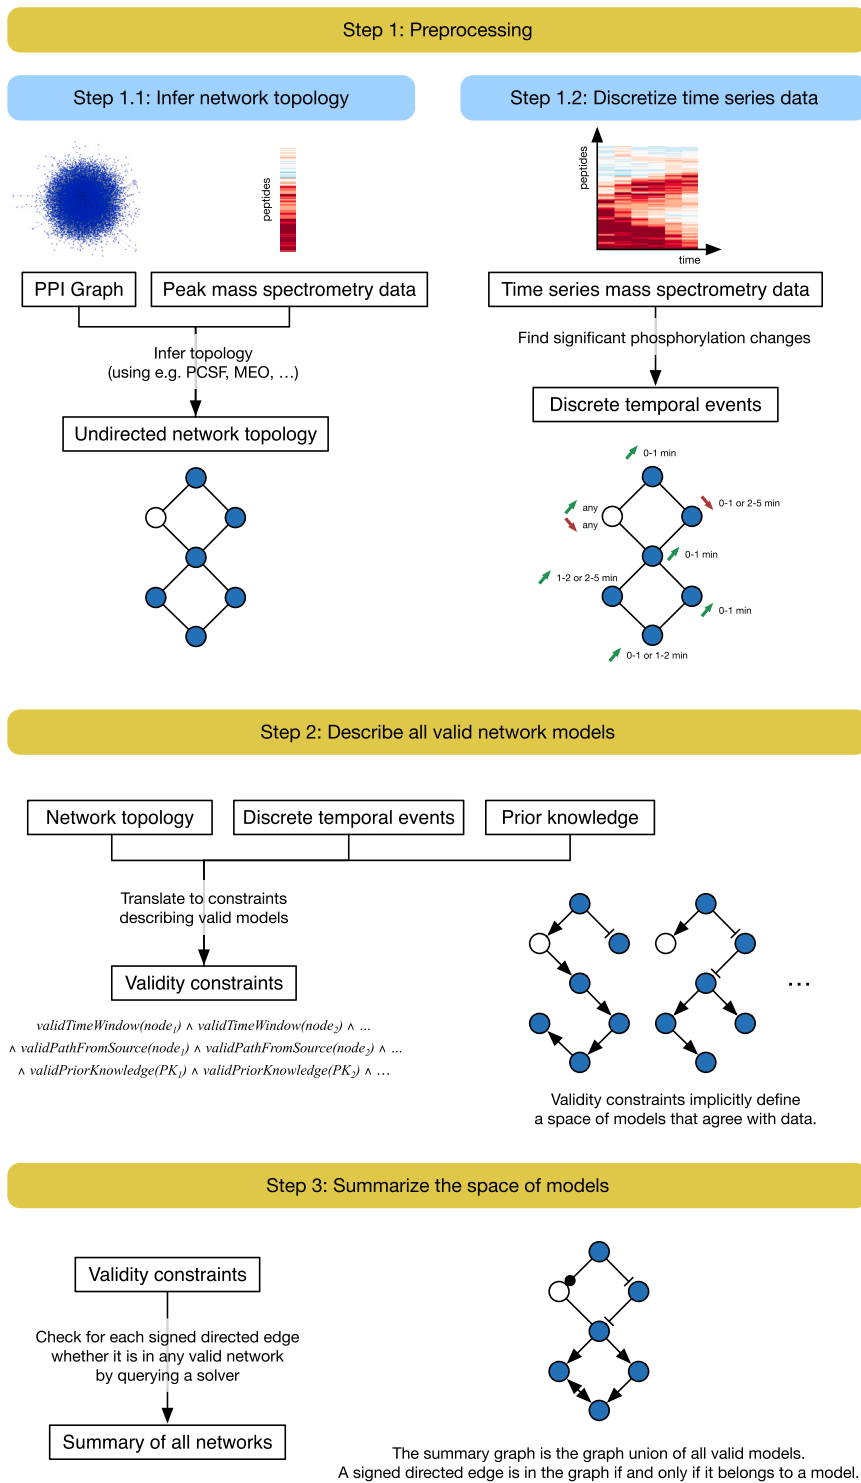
Step 1: Preprocessing

Step 1.1: Infer network topology

peptides

PPI Graph

Peak mass spectrometry data

Infer topology
(using e.g. PCSF, MEO, …)

Undirected network topology

Step 1.2: Discretize time series data

peptides

time

Time series mass spectrometry data

Find significant phosphorylation changes

Discrete temporal events

0-1 min

any

any

0-1 or 2-5 min

0-1 min

1-2 or 2-5 min

0-1 min

0-1 or 1-2 min

Step 2: Describe all valid network models

Network topology

Discrete temporal events

Prior knowledge

Translate to constraints
describing valid models

Validity constraints

$validTimeWindow(node_1) \wedge validTimeWindow(node_2) \wedge ...$
$\wedge\ validPathFromSource(node_1) \wedge validPathFromSource(node_2) \wedge ...$
$\wedge\ validPriorKnowledge(PK_1) \wedge validPriorKnowledge(PK_2) \wedge ...$

…

Validity constraints implicitly define
a space of models that agree with data.

Step 3: Summarize the space of models

Validity constraints

Check for each signed directed edge
whether it is in any valid network
by querying a solver

Summary of all networks

The summary graph is the graph union of all valid models.
A signed directed edge is in the graph if and only if it belongs to a model.